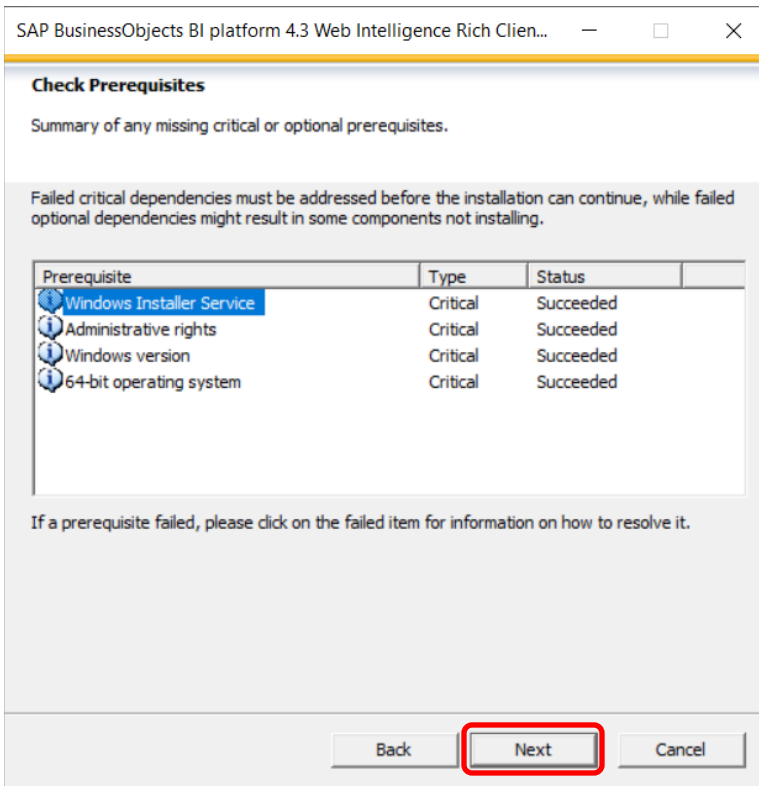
SAP BusinessObjects BI platform 4.3 Web Intelligence Rich Clien...

Check Prerequisites

Summary of any missing critical or optional prerequisites.

Failed critical dependencies must be addressed before the installation can continue, while failed optional dependencies might result in some components not installing.

| Prerequisite | Type | Status |
|---|---|---|
| Windows Installer Service | Critical | Succeeded |
| Administrative rights | Critical | Succeeded |
| Windows version | Critical | Succeeded |
| 64-bit operating system | Critical | Succeeded |

If a prerequisite failed, please click on the failed item for information on how to resolve it.

Back Next Cancel